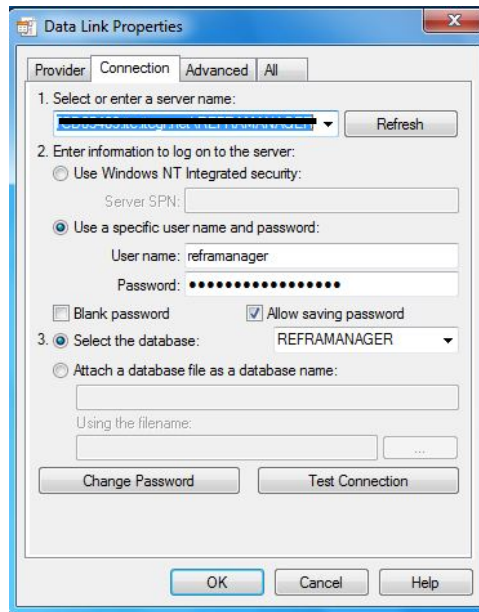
Data Link Properties

Provider | Connection | Advanced | All

1. Select or enter a server name:

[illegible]

Refresh

2. Enter information to log on to the server:

Use Windows NT Integrated security:

Server SPN:

Use a specific user name and password:

User name: reframanager

Password: ••••••••••••••••••

Blank password

Allow saving password

3. Select the database: REFRAMANAGER

Attach a database file as a database name:

Using the filename:

...

Change Password

Test Connection

OK

Cancel

Help